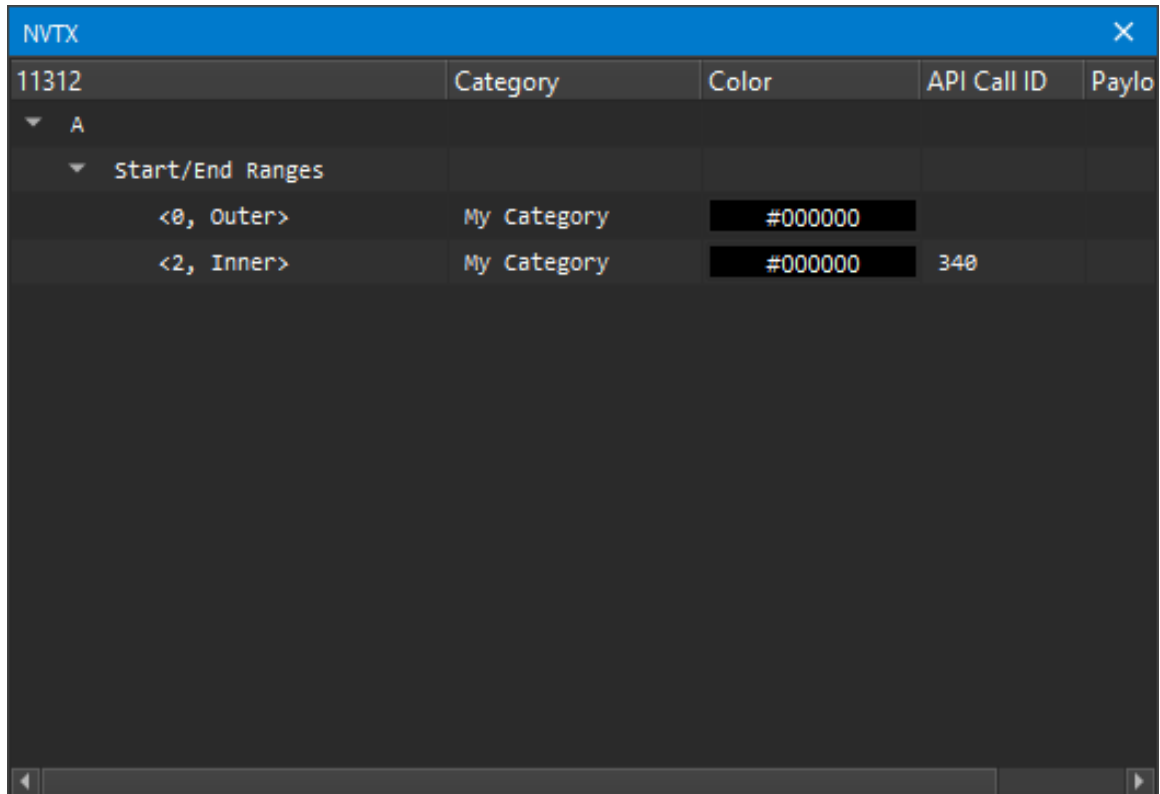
NVTX

| 11312 | Category | Color | API Call ID | Paylo |
|---|---|---|---|---|
| A | | | | |
| Start/End Ranges | | | | |
| <0, Outer> | My Category | #000000 | | |
| <2, Inner> | My Category | #000000 | 340 | |